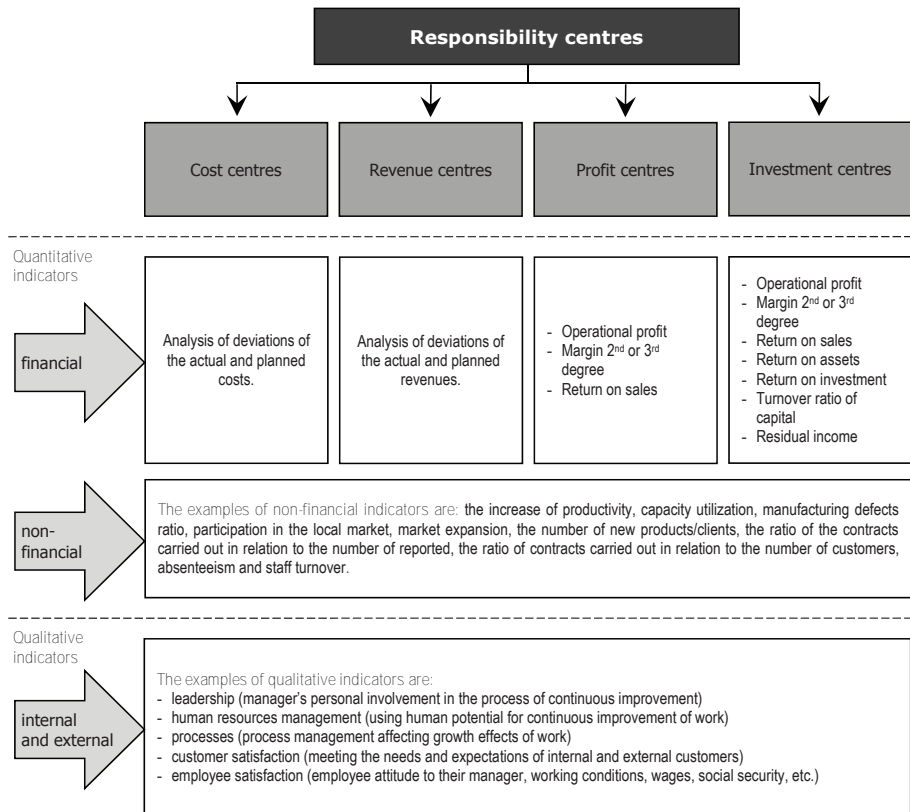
Responsibility centres

Cost centres

Revenue centres

Profit centres

Investment centres

Quantitative indicators

financial

Analysis of deviations of the actual and planned costs.

Analysis of deviations of the actual and planned revenues.

- Operational profit
- Margin 2$^{nd}$ or 3$^{rd}$ degree
- Return on sales

- Operational profit
- Margin 2$^{nd}$ or 3$^{rd}$ degree
- Return on sales
- Return on assets
- Return on investment
- Turnover ratio of capital
- Residual income

non-financial

The examples of non-financial indicators are: the increase of productivity, capacity utilization, manufacturing defects ratio, participation in the local market, market expansion, the number of new products/clients, the ratio of the contracts carried out in relation to the number of reported, the ratio of contracts carried out in relation to the number of customers, absenteeism and staff turnover.

Qualitative indicators

internal and external

The examples of qualitative indicators are:
- leadership (manager's personal involvement in the process of continuous improvement)
- human resources management (using human potential for continuous improvement of work)
- processes (process management affecting growth effects of work)
- customer satisfaction (meeting the needs and expectations of internal and external customers)
- employee satisfaction (employee attitude to their manager, working conditions, wages, social security, etc.)